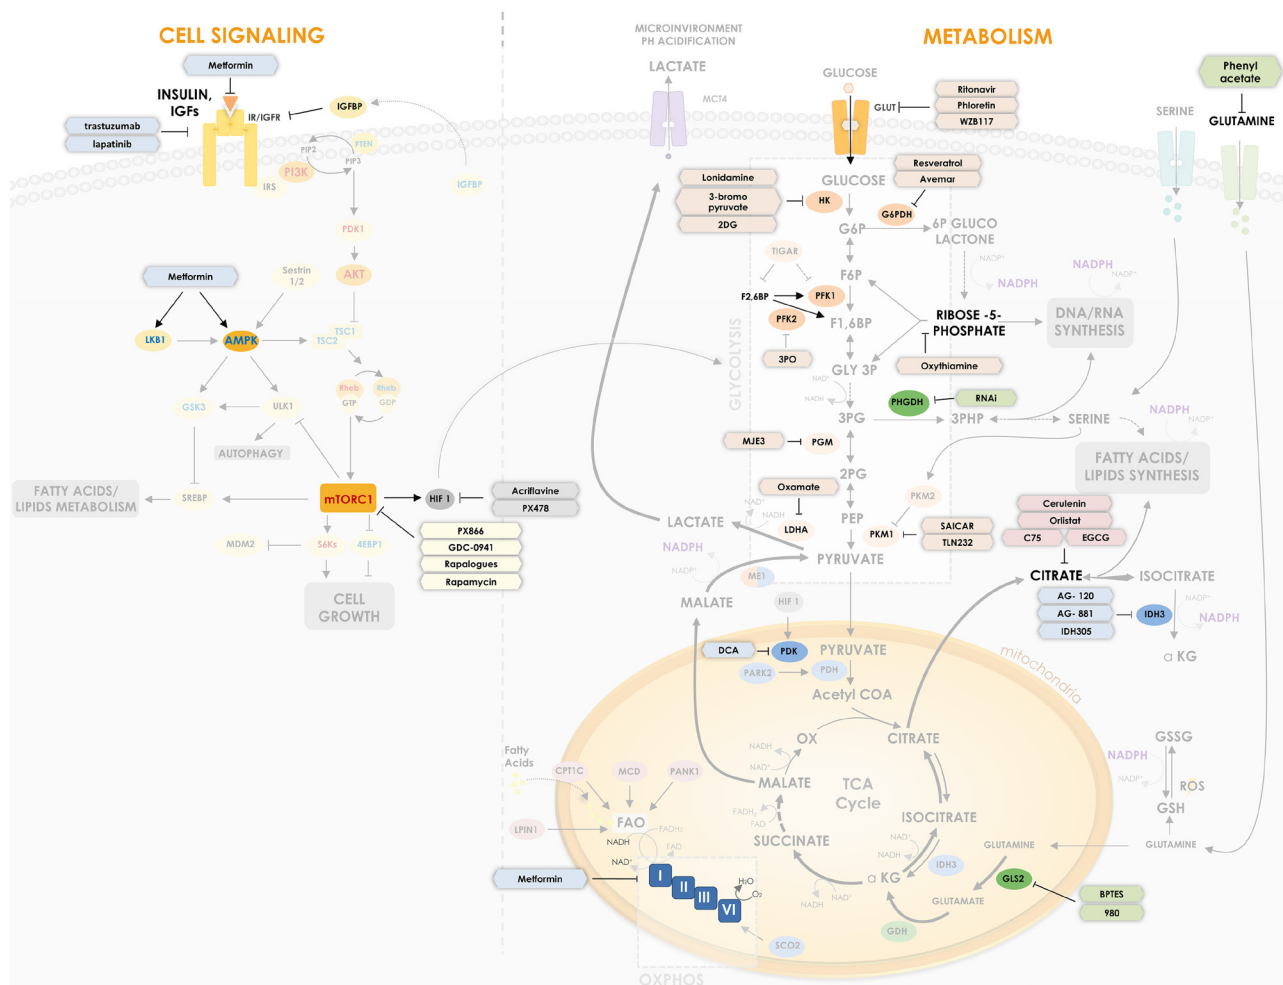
CELL SIGNALING

Metformin
INSULIN, IGFs
IR/IGFR
IGFBP
trastuzumab
lapatinib
PIP2
PTEN
PIP3
PI3K
IRS
IGFBP
PDK1
Metformin
Sestrin 1/2
AKT
LKB1
AMPK
TSC1
TSC2
Rheb GTP
Rheb GDP
GSK3
ULK1
AUTOPHAGY
FATTY ACIDS/ LIPIDS METABOLISM
SREBP
mTORC1
HIF 1
Acriflavine
PX478
PX866
GDC-0941
Rapalogues
Rapamycin
MDM2
S6Ks
4EBP1
CELL GROWTH

MICROINVIRONMENT PH ACIDIFICATION
LACTATE
MCT4
METABOLISM
GLUCOSE
GLUT
Ritonavir
Phloretin
WZB117
Phenyl acetate
SERINE
GLUTAMINE
Resveratrol
Avemar
Lonidamine
3-bromo pyruvate
2DG
HK
GLUCOSE
G6PDH
G6P
6P GLUCO LACTONE
TIGAR
NADP+
NADPH
NADPH
NADP+
F6P
F2,6BP
PFK1
PFK2
F1,6BP
RIBOSE -5-PHOSPHATE
DNA/RNA SYNTHESIS
3PO
Oxythiamine
GLYCOLYSIS
GLY 3P
NAD+
NADH
PHGDH
RNAi
3PG
3PHP
SERINE
NADPH
NADP+
MJE3
PGM
FATTY ACIDS/ LIPIDS SYNTHESIS
2PG
Oxamate
PKM2
NAD+
NADH
LDHA
PEP
LACTATE
PKM1
SAICAR
TLN232
Cerulenin
Orlistat
C75
EGCG
NADPH
NADP+
PYRUVATE
ME1
CITRATE
ISOCITRATE
MALATE
HIF 1
AG- 120
AG- 881
IDH305
IDH3
NADP+
NADPH
a KG
DCA
PDK
PYRUVATE
PARK2
PDH
mitochondria
Acetyl COA
OX
CITRATE
GSSG
NADH
NAD+
MALATE
TCA Cycle
NADPH
NADP+
ROS
Fatty Acids
CPT1C
MCD
PANK1
FADH2
FAD
ISOCITRATE
GSH
SUCCINATE
LPIN1
FAO
FADH2
NADH
FAD
NAD+
NADH
IDH3
GLUTAMINE
GLUTAMINE
Metformin
I
II
III
VI
H2O
O2
a KG
NAD+
NADH
GLS2
BPTES
968
GLUTAMATE
GDH
SCO2
OXPHOS